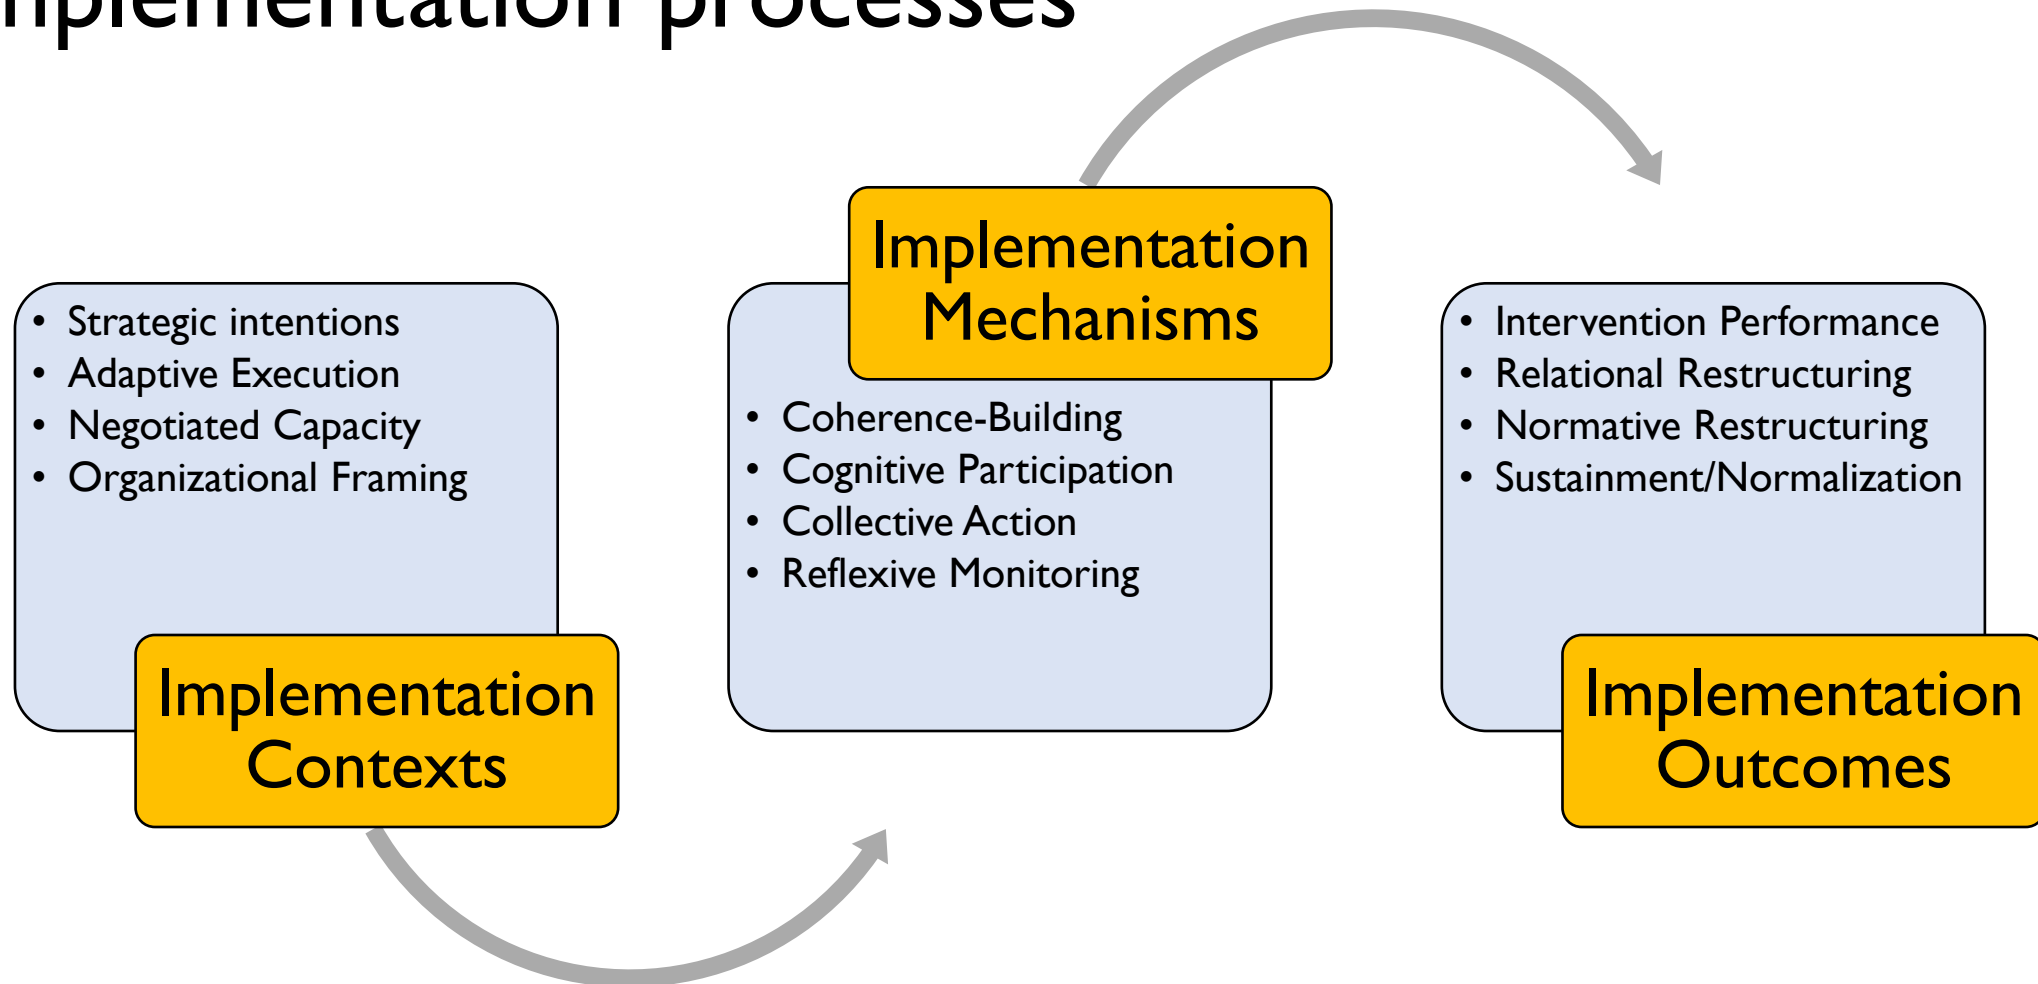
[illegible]plementation processes

- Strategic intentions
- Adaptive Execution
- Negotiated Capacity
- Organizational Framing

Implementation Contexts

Implementation Mechanisms

- Coherence-Building
- Cognitive Participation
- Collective Action
- Reflexive Monitoring

- Intervention Performance
- Relational Restructuring
- Normative Restructuring
- Sustainment/Normalization

Implementation Outcomes